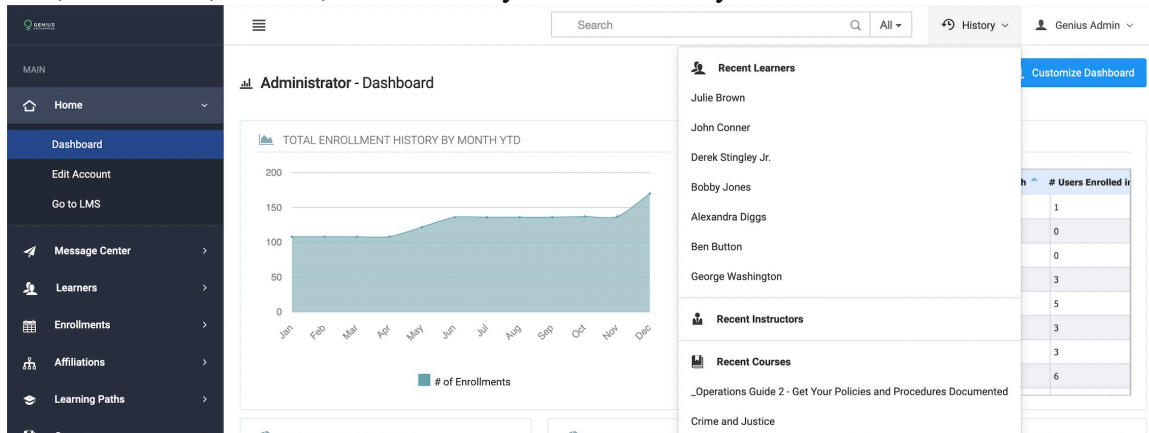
GENIUS

MAIN

Home

Dashboard

Edit Account

Go to LMS

Message Center

Learners

Enrollments

Affiliations

Learning Paths

Search

All

History

Genius Admin

Administrator - Dashboard

Customize Dashboard

TOTAL ENROLLMENT HISTORY BY MONTH YTD

200

150

100

50

0

Jan Feb Mar Apr May Jun Jul Aug Sep Oct Nov Dec

# of Enrollments

Recent Learners

Julie Brown

John Conner

Derek Stingley Jr.

Bobby Jones

Alexandra Diggs

Ben Button

George Washington

Recent Instructors

Recent Courses

_Operations Guide 2 - Get Your Policies and Procedures Documented

Crime and Justice

| h | # Users Enrolled i |
|---|---|
| | 1 |
| | 0 |
| | 0 |
| | 3 |
| | 5 |
| | 3 |
| | 3 |
| | 6 |